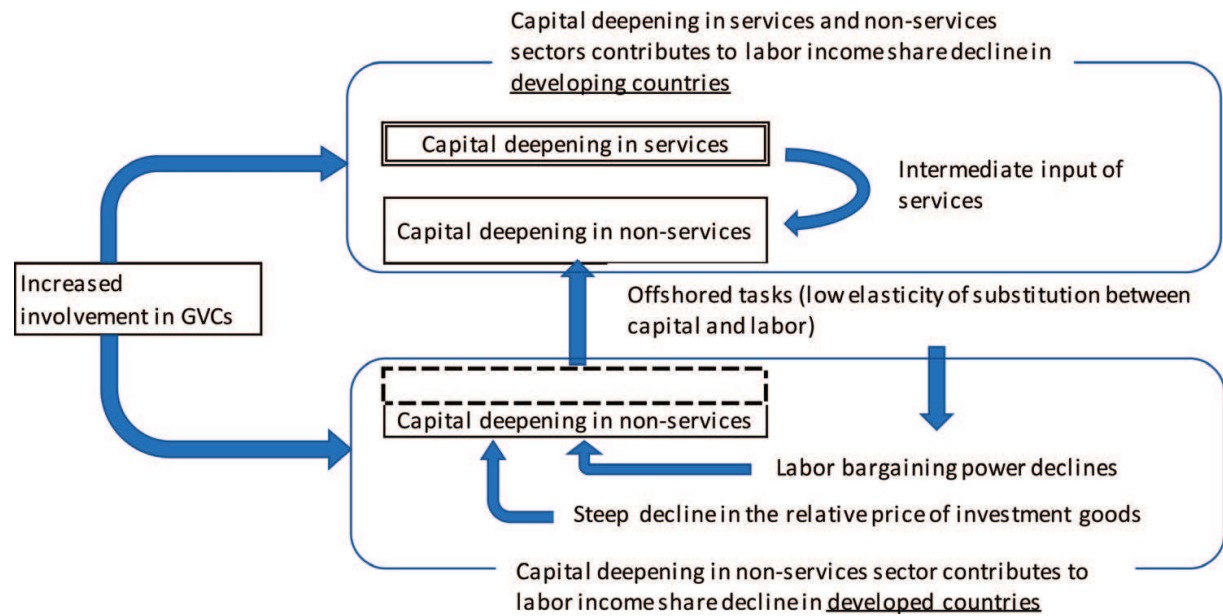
Capital deepening in services and non-services sectors contributes to labor income share decline in developing countries

Capital deepening in services

Intermediate input of services

Capital deepening in non-services

Increased involvement in GVCs

Offshored tasks (low elasticity of substitution between capital and labor)

Capital deepening in non-services

Labor bargaining power declines

Steep decline in the relative price of investment goods

Capital deepening in non-services sector contributes to labor income share decline in developed countries